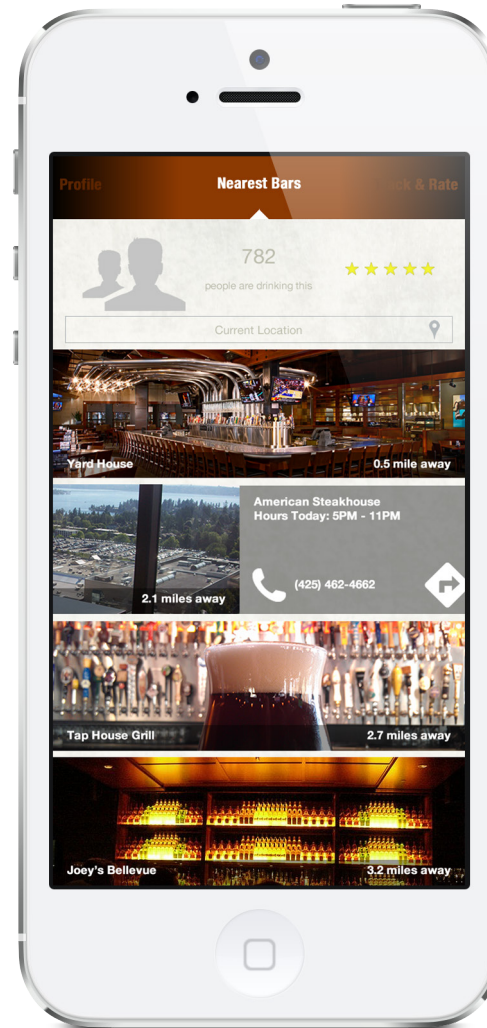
Profile

Nearest Bars

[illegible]k & Rate

782

people are drinking this

Current Location

Yard House

0.5 mile away

American Steakhouse
Hours Today: 5PM - 11PM

(425) 462-4662

2.1 miles away

Tap House Grill

2.7 miles away

Joey's Bellevue

3.2 miles away